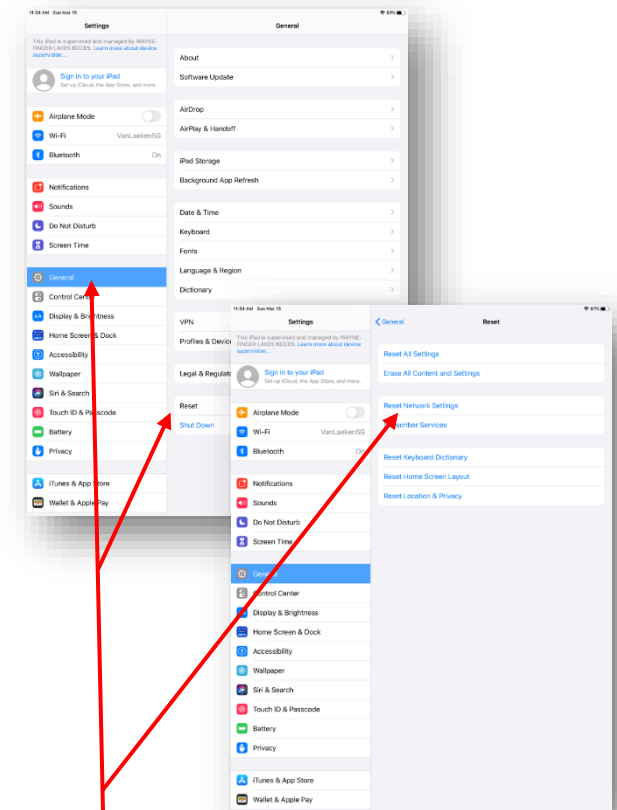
11:34 AM Sun Mar 15

Settings

General

This iPad is supervised and managed by WAYNE-FINGER LAKES BOCES. Learn more about device supervision...

Sign in to your iPad
Set up iCloud, the App Store, and more.

Airplane Mode
Wi-Fi VanLaeken5G
Bluetooth On

Notifications
Sounds
Do Not Disturb
Screen Time

General
Control Cen
Display & Brightness
Home Screen & Dock
Accessibility
Wallpaper
Siri & Search
Touch ID & Passcode
Battery
Privacy

iTunes & App Store
Wallet & Apple Pay

About
Software Update

AirDrop
AirPlay & Handoff

iPad Storage
Background App Refresh

Date & Time
Keyboard
Fonts
Language & Region
Dictionary

VPN
Profiles & Devic

Legal & Regulato

Reset
Shut Down

11:34 AM Sun Mar 15

Settings

General

Reset

This iPad is supervised and managed by WAYNE-FINGER LAKES BOCES. Learn more about device supervision...

Sign in to your iPad
Set up iCloud, the App Store, and more.

Airplane Mode
Wi-Fi VanLaeken5G
Bluetooth On

Notifications
Sounds
Do Not Disturb
Screen Time

General
Control Center
Display & Brightness
Home Screen & Dock
Accessibility
Wallpaper
Siri & Search
Touch ID & Passcode
Battery
Privacy

iTunes & App Store
Wallet & Apple Pay

Reset All Settings
Erase All Content and Settings

Reset Network Settings
Subscriber Services

Reset Keyboard Dictionary
Reset Home Screen Layout
Reset Location & Privacy